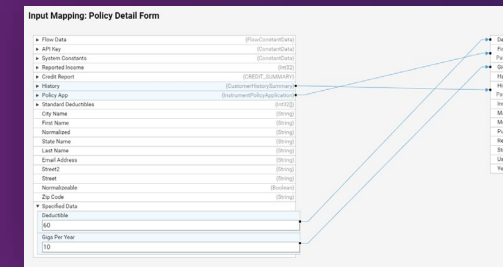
Input Mapping: Policy Detail Form

| | |
|---|---|
| ▸ Flow Data | (FlowConstantData) |
| ▸ API Key | (ConstantData) |
| ▸ System Constants | (ConstantData) |
| ▸ Reported Income | (Int32) |
| ▸ Credit Report | (CREDIT_SUMMARY) |
| ▸ History | (CustomerHistorySummary) |
| ▸ Policy App | (InstrumentPolicyApplication) |
| ▸ Standard Deductibles | (Int32[]) |
| City Name | (String) |
| First Name | (String) |
| Normalized | (String) |
| State Name | (String) |
| Last Name | (String) |
| Email Address | (String) |
| Street2 | (String) |
| Street | (String) |
| Normalizeable | (Boolean) |
| Zip Code | (String) |

▾ Specified Data

Deductible

60

Gigs Per Year

10

De
Fr
Pa
Gi
Ha
Hi
Pa
In
M
M
Pu
Re
St
Us
Ye